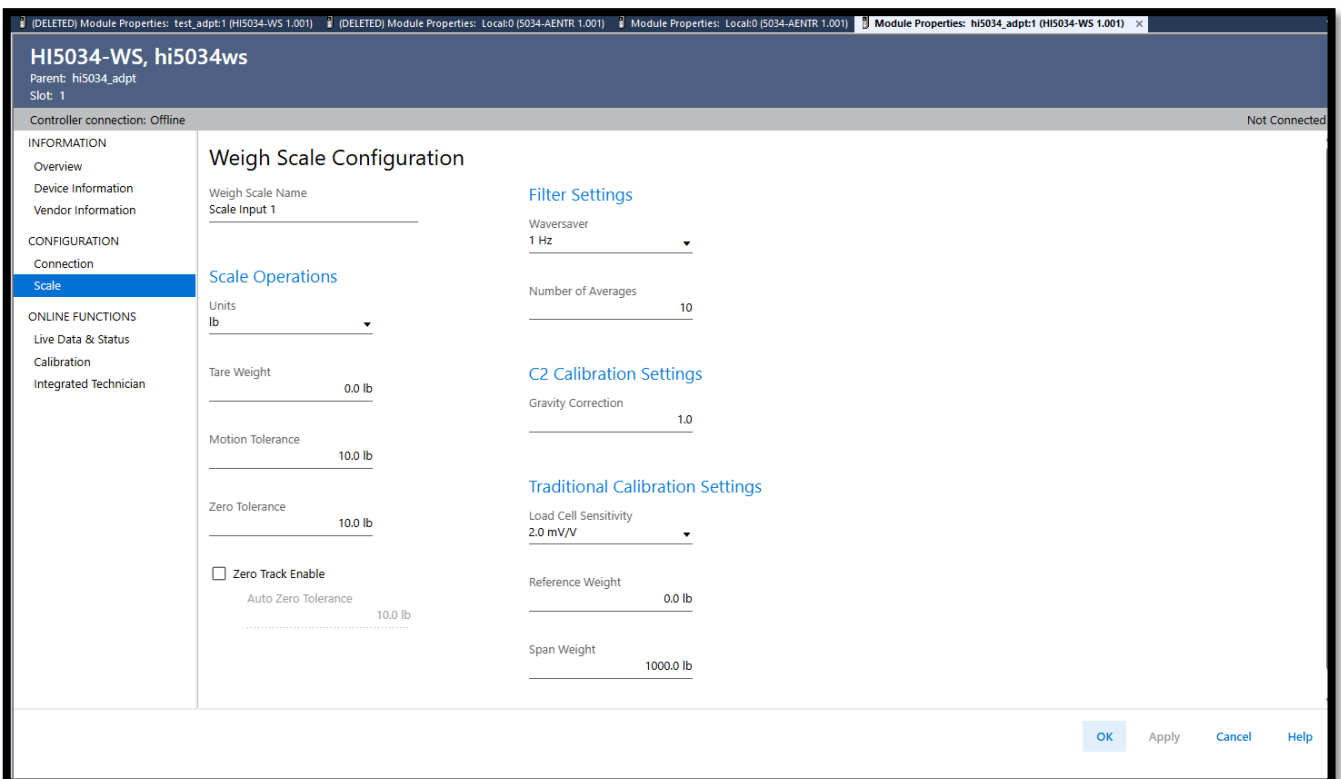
(DELETED) Module Properties: test_adpt:1 (HI5034-WS 1.001) (DELETED) Module Properties: Local:0 (5034-AENTR 1.001) Module Properties: Local:0 (5034-AENTR 1.001) Module Properties: hi5034_adpt:1 (HI5034-WS 1.001) ×

HI5034-WS, hi5034ws
Parent: hi5034_adpt
Slot: 1

Controller connection: Offline
Not Connected

INFORMATION
Overview
Device Information
Vendor Information

CONFIGURATION
Connection
Scale

ONLINE FUNCTIONS
Live Data & Status
Calibration
Integrated Technician

Weigh Scale Configuration

Weigh Scale Name
Scale Input 1

Scale Operations

Units
lb

Tare Weight
0.0 lb

Motion Tolerance
10.0 lb

Zero Tolerance
10.0 lb

Zero Track Enable

Auto Zero Tolerance
10.0 lb

Filter Settings

Waversaver
1 Hz

Number of Averages
10

C2 Calibration Settings

Gravity Correction
1.0

Traditional Calibration Settings

Load Cell Sensitivity
2.0 mV/V

Reference Weight
0.0 lb

Span Weight
1000.0 lb

OK Apply Cancel Help